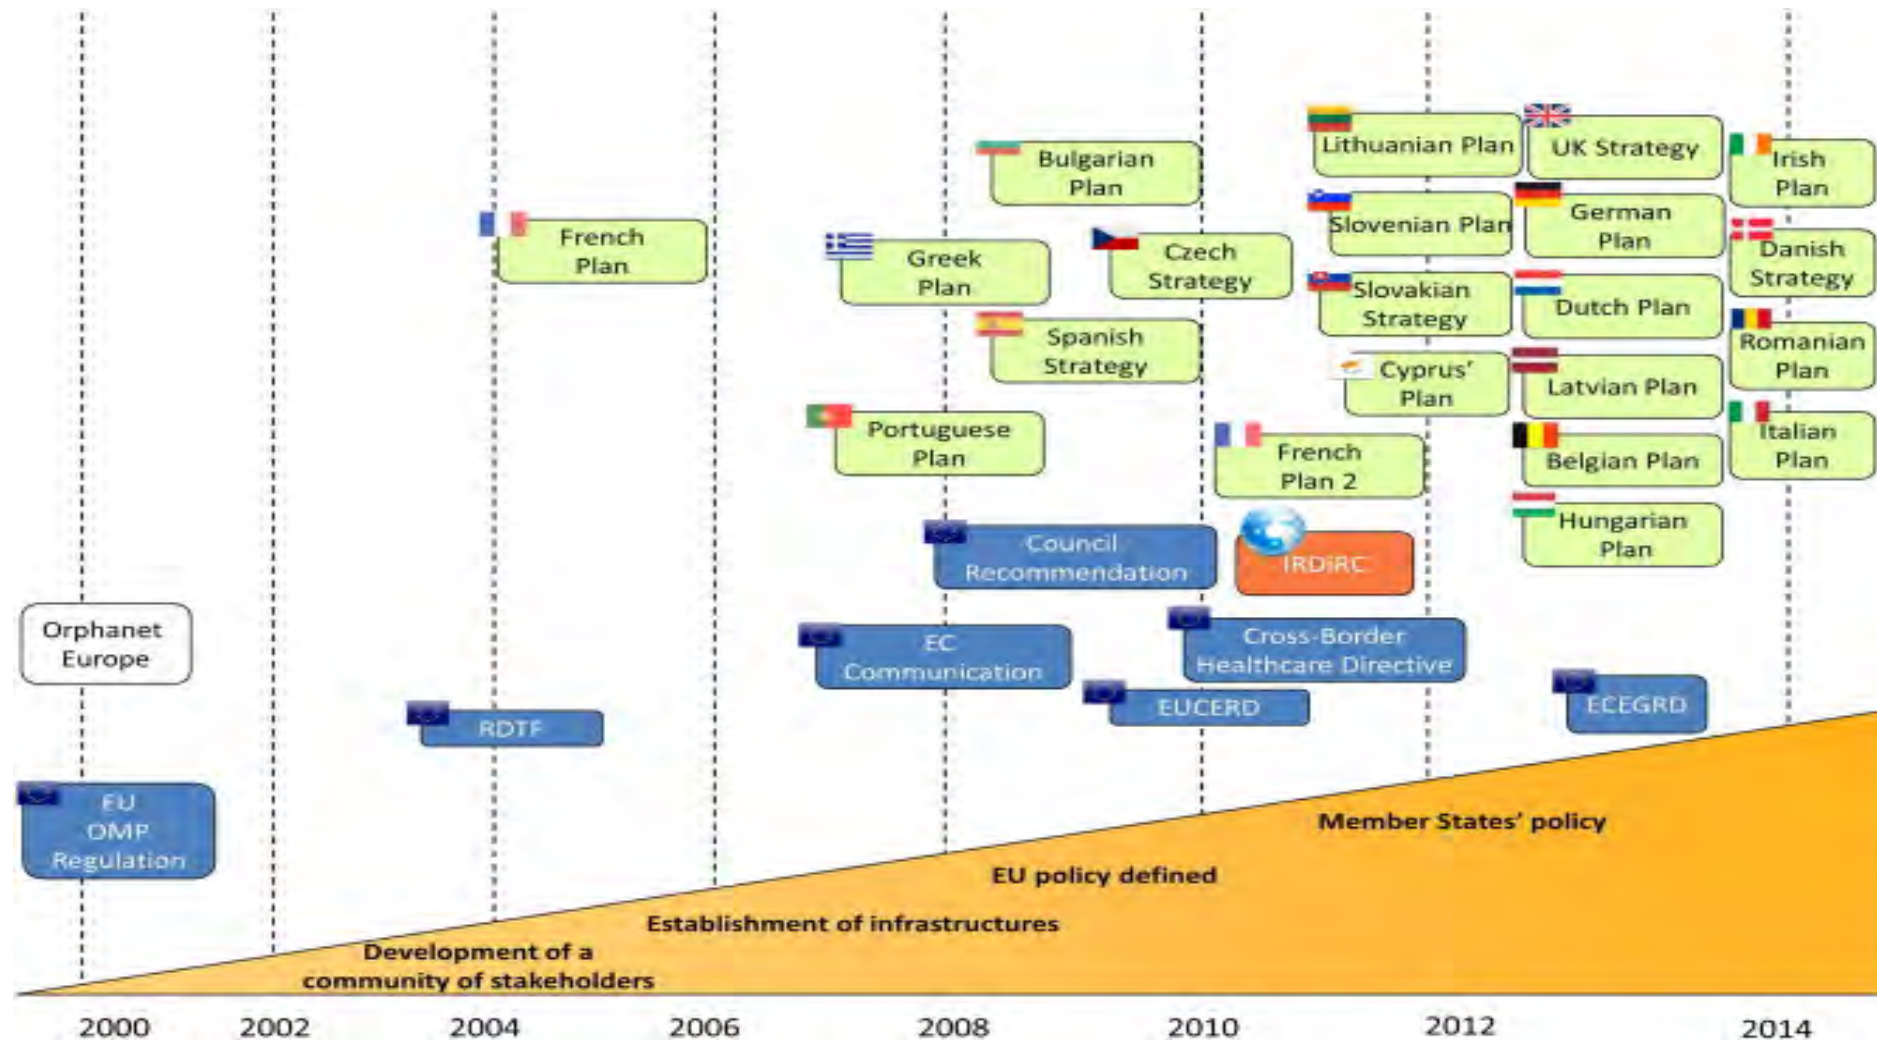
Lithuanian Plan

UK Strategy

Irish Plan

Bulgarian Plan

Slovenian Plan

German Plan

French Plan

Greek Plan

Czech Strategy

Danish Strategy

Slovakian Strategy

Dutch Plan

Spanish Strategy

Romanian Plan

Cyprus' Plan

Latvian Plan

Portuguese Plan

Italian Plan

French Plan 2

Belgian Plan

Hungarian Plan

Council Recommendation

IRDiRC

Orphanet Europe

EC Communication

Cross-Border Healthcare Directive

EUCERD

ECEGRD

RDTF

EU OMP Regulation

Member States' policy

EU policy defined

Establishment of infrastructures

Development of a community of stakeholders

2000 2002 2004 2006 2008 2010 2012 2014